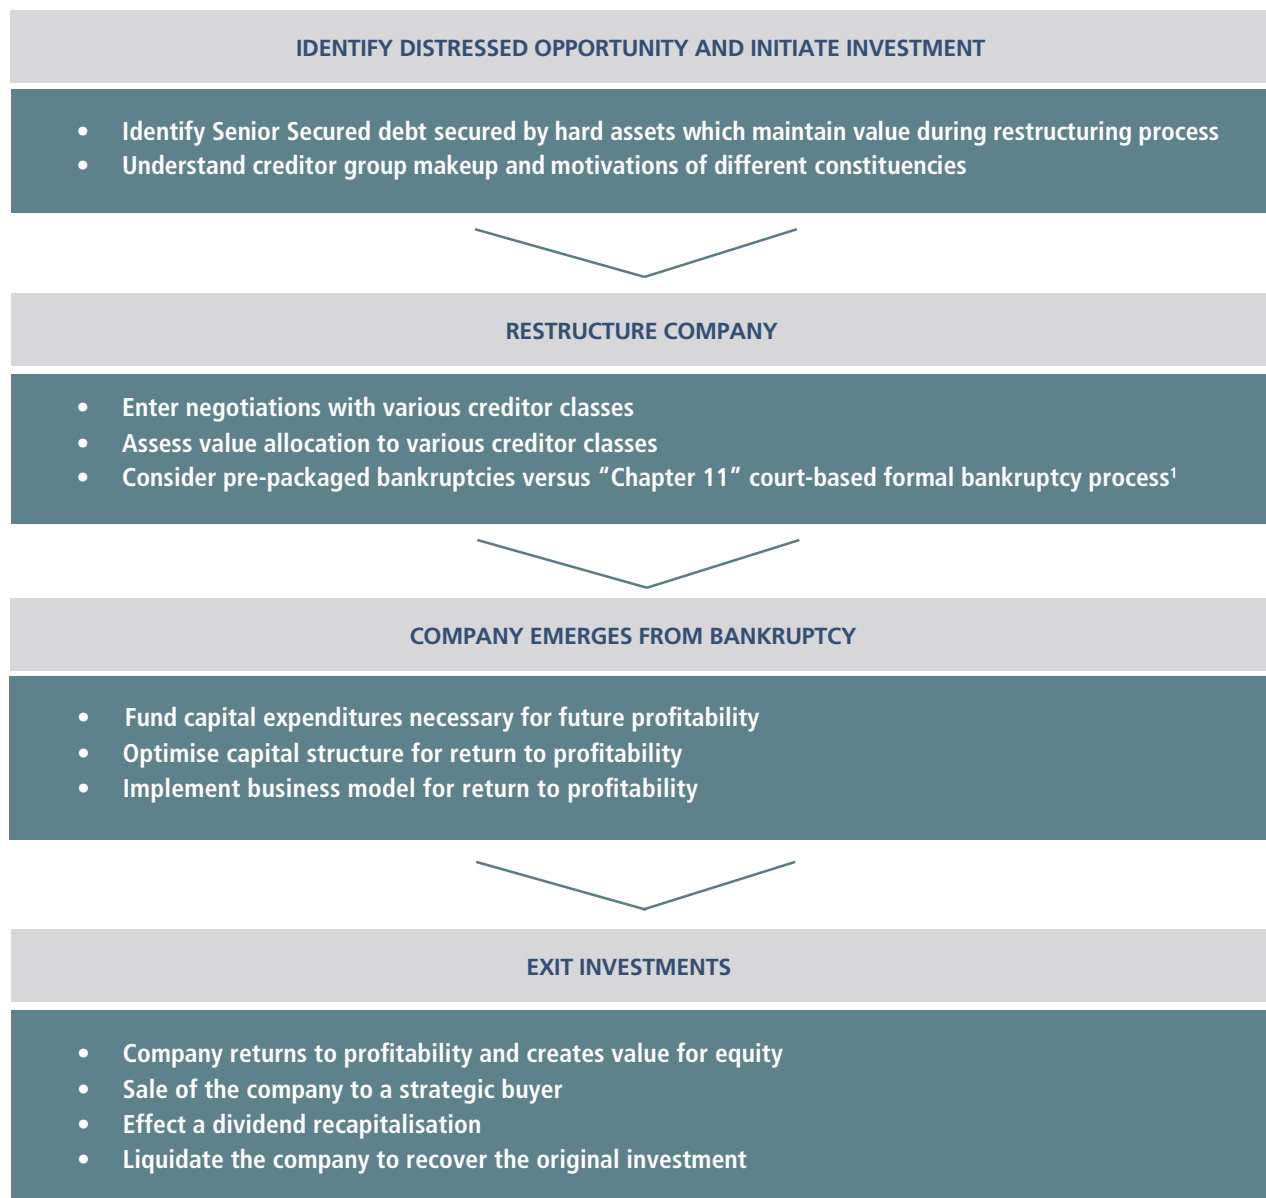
IDENTIFY DISTRESSED OPPORTUNITY AND INITIATE INVESTMENT

- Identify Senior Secured debt secured by hard assets which maintain value during restructuring process
- Understand creditor group makeup and motivations of different constituencies

RESTRUCTURE COMPANY

- Enter negotiations with various creditor classes
- Assess value allocation to various creditor classes
- Consider pre-packaged bankruptcies versus “Chapter 11” court-based formal bankruptcy process$^1$

COMPANY EMERGES FROM BANKRUPTCY

- Fund capital expenditures necessary for future profitability
- Optimise capital structure for return to profitability
- Implement business model for return to profitability

EXIT INVESTMENTS

- Company returns to profitability and creates value for equity
- Sale of the company to a strategic buyer
- Effect a dividend recapitalisation
- Liquidate the company to recover the original investment